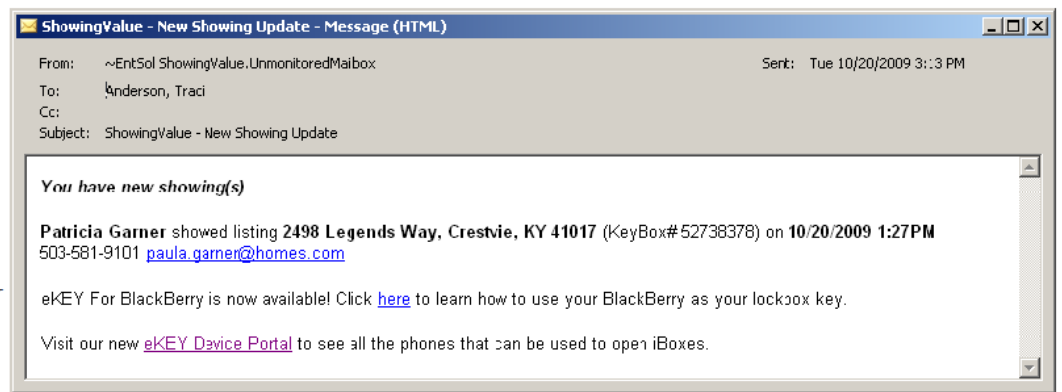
ShowingValue - New Showing Update - Message (HTML)

From: ~EntSol ShowingValue.UnmonitoredMaibox
Sent: Tue 10/20/2009 3:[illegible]3 PM
To: Anderson, Traci
Cc:
Subject: ShowingValue - New Showing Update

You have new showing(s)

Patricia Garner showed listing 2498 Legends Way, Crestvie, KY 41017 (KeyBox# 52738378) on 10/20/2009 1:27PM
503-581-9101 paula.garner@homes.com

eKEY For BlackBerry is now available! Click here to learn how to use your BlackBerry as your lockbox key.

Visit our new eKEY Device Portal to see all the phones that can be used to open iBoxes.